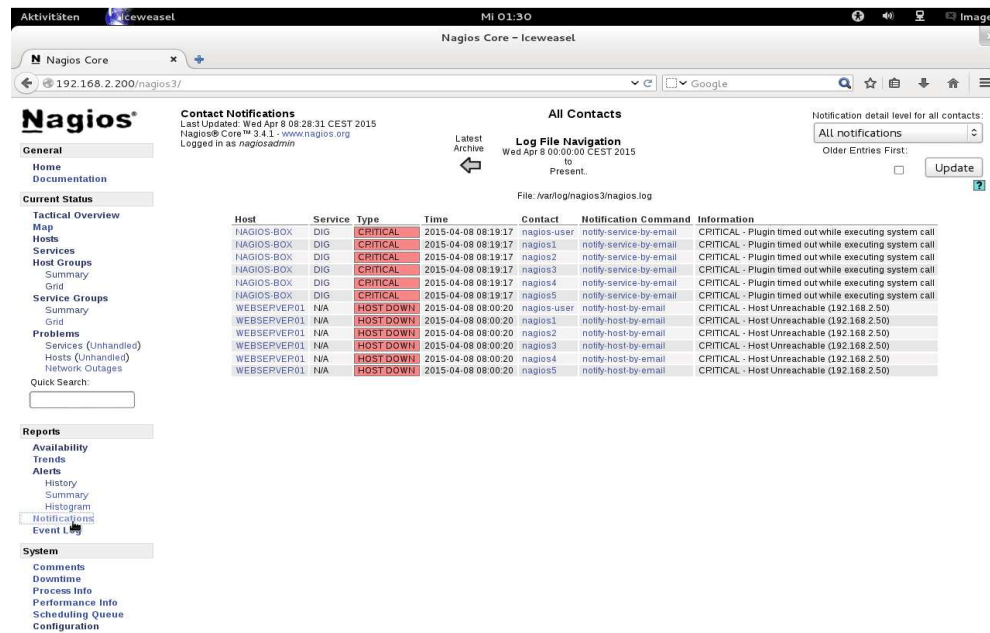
Aktivitäten Iceweasel Mi 01:30 Image

Nagios Core – Iceweasel

Nagios Core

192.168.2.200/nagios3/

Google

Nagios®

General
Home
Documentation

Current Status
Tactical Overview
Map
Hosts
Services
Host Groups
Summary
Grid
Service Groups
Summary
Grid
Problems
Services (Unhandled)
Hosts (Unhandled)
Network Outages
Quick Search:

Reports
Availability
Trends
Alerts
History
Summary
Histogram
Notifications
Event Log

System
Comments
Downtime
Process Info
Performance Info
Scheduling Queue
Configuration

Contact Notifications
Last Updated: Wed Apr 8 08:28:31 CEST 2015
Nagios® Core™ 3.4.1 - www.nagios.org
Logged in as nagiosadmin

All Contacts

Latest Archive

Log File Navigation
Wed Apr 8 00:00:00 CEST 2015
to
Present.

File: /var/log/nagios3/nagios.log

Notification detail level for all contacts:
All notifications
Older Entries First:
Update

| Host | Service | Type | Time | Contact | Notification Command | Information |
|---|---|---|---|---|---|---|
| NAGIOS-BOX | DIG | CRITICAL | 2015-04-08 08:19:17 | nagios-user | notify-service-by-email | CRITICAL - Plugin timed out while executing system call |
| NAGIOS-BOX | DIG | CRITICAL | 2015-04-08 08:19:17 | nagios1 | notify-service-by-email | CRITICAL - Plugin timed out while executing system call |
| NAGIOS-BOX | DIG | CRITICAL | 2015-04-08 08:19:17 | nagios2 | notify-service-by-email | CRITICAL - Plugin timed out while executing system call |
| NAGIOS-BOX | DIG | CRITICAL | 2015-04-08 08:19:17 | nagios3 | notify-service-by-email | CRITICAL - Plugin timed out while executing system call |
| NAGIOS-BOX | DIG | CRITICAL | 2015-04-08 08:19:17 | nagios4 | notify-service-by-email | CRITICAL - Plugin timed out while executing system call |
| NAGIOS-BOX | DIG | CRITICAL | 2015-04-08 08:19:17 | nagios5 | notify-service-by-email | CRITICAL - Plugin timed out while executing system call |
| WEBSERVER01 | N/A | HOST DOWN | 2015-04-08 08:00:20 | nagios-user | notify-host-by-email | CRITICAL - Host Unreachable (192.168.2.50) |
| WEBSERVER01 | N/A | HOST DOWN | 2015-04-08 08:00:20 | nagios1 | notify-host-by-email | CRITICAL - Host Unreachable (192.168.2.50) |
| WEBSERVER01 | N/A | HOST DOWN | 2015-04-08 08:00:20 | nagios2 | notify-host-by-email | CRITICAL - Host Unreachable (192.168.2.50) |
| WEBSERVER01 | N/A | HOST DOWN | 2015-04-08 08:00:20 | nagios3 | notify-host-by-email | CRITICAL - Host Unreachable (192.168.2.50) |
| WEBSERVER01 | N/A | HOST DOWN | 2015-04-08 08:00:20 | nagios4 | notify-host-by-email | CRITICAL - Host Unreachable (192.168.2.50) |
| WEBSERVER01 | N/A | HOST DOWN | 2015-04-08 08:00:20 | nagios5 | notify-host-by-email | CRITICAL - Host Unreachable (192.168.2.50) |